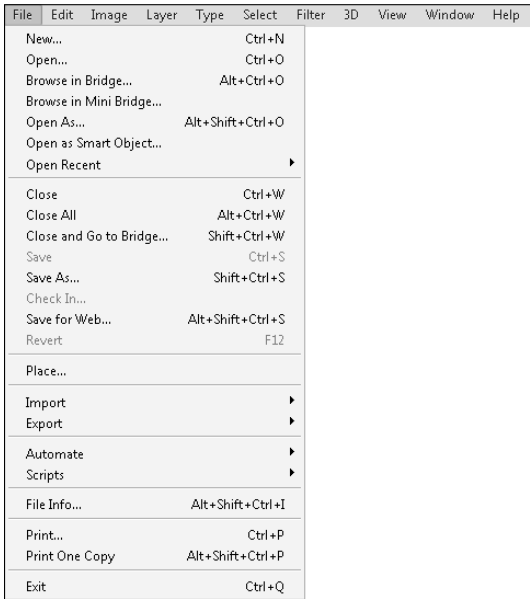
File Edit Image Layer Type Select Filter 3D View Window Help

New... Ctrl+N
Open... Ctrl+O
Browse in Bridge... Alt+Ctrl+O
Browse in Mini Bridge...
Open As... Alt+Shift+Ctrl+O
Open as Smart Object...
Open Recent

Close Ctrl+W
Close All Alt+Ctrl+W
Close and Go to Bridge... Shift+Ctrl+W
Save Ctrl+S
Save As... Shift+Ctrl+S
Check In...
Save for Web... Alt+Shift+Ctrl+S
Revert F12

Place...

Import
Export

Automate
Scripts

File Info... Alt+Shift+Ctrl+I

Print... Ctrl+P
Print One Copy Alt+Shift+Ctrl+P

Exit Ctrl+Q